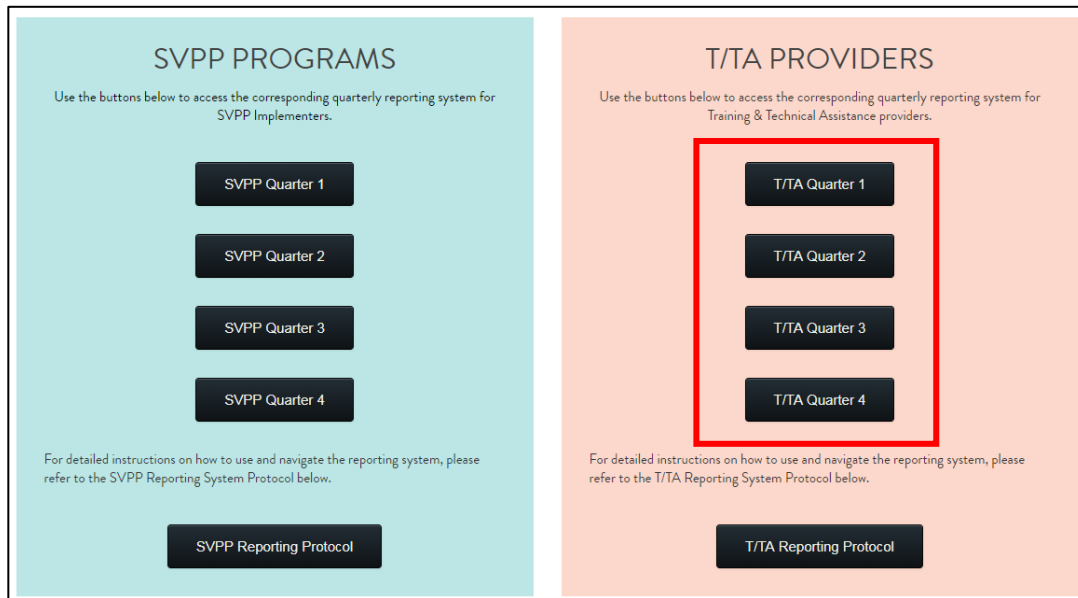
SVPP PROGRAMS

Use the buttons below to access the corresponding quarterly reporting system for SVPP Implementers.

SVPP Quarter 1

SVPP Quarter 2

SVPP Quarter 3

SVPP Quarter 4

For detailed instructions on how to use and navigate the reporting system, please refer to the SVPP Reporting System Protocol below.

SVPP Reporting Protocol

T/TA PROVIDERS

Use the buttons below to access the corresponding quarterly reporting system for Training & Technical Assistance providers.

T/TA Quarter 1

T/TA Quarter 2

T/TA Quarter 3

T/TA Quarter 4

For detailed instructions on how to use and navigate the reporting system, please refer to the T/TA Reporting System Protocol below.

T/TA Reporting Protocol